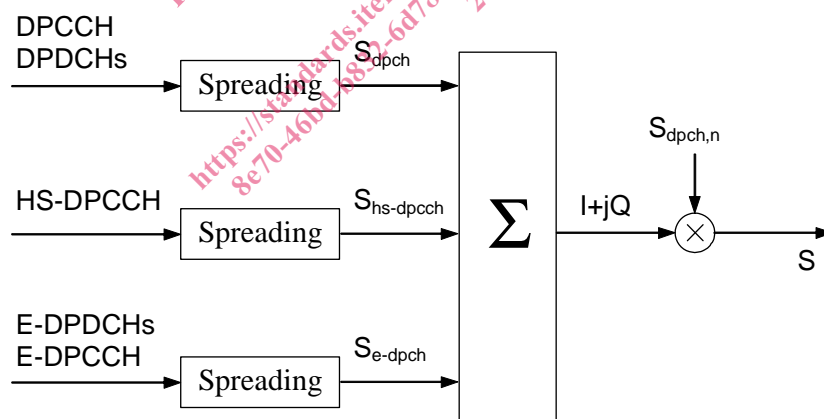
DPCCH
DPDCHs

Spreading

$S_{dpch}$

HS-DPCCH

Spreading

$S_{hs\text{-}dpcch}$

E-DPDCHs
E-DPCCH

Spreading

$S_{e\text{-}dpch}$

$\Sigma$

I+jQ

$S_{dpch,n}$

$\times$

S

https://standards.iteh.ai 8e70-46bd-b832-6d7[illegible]